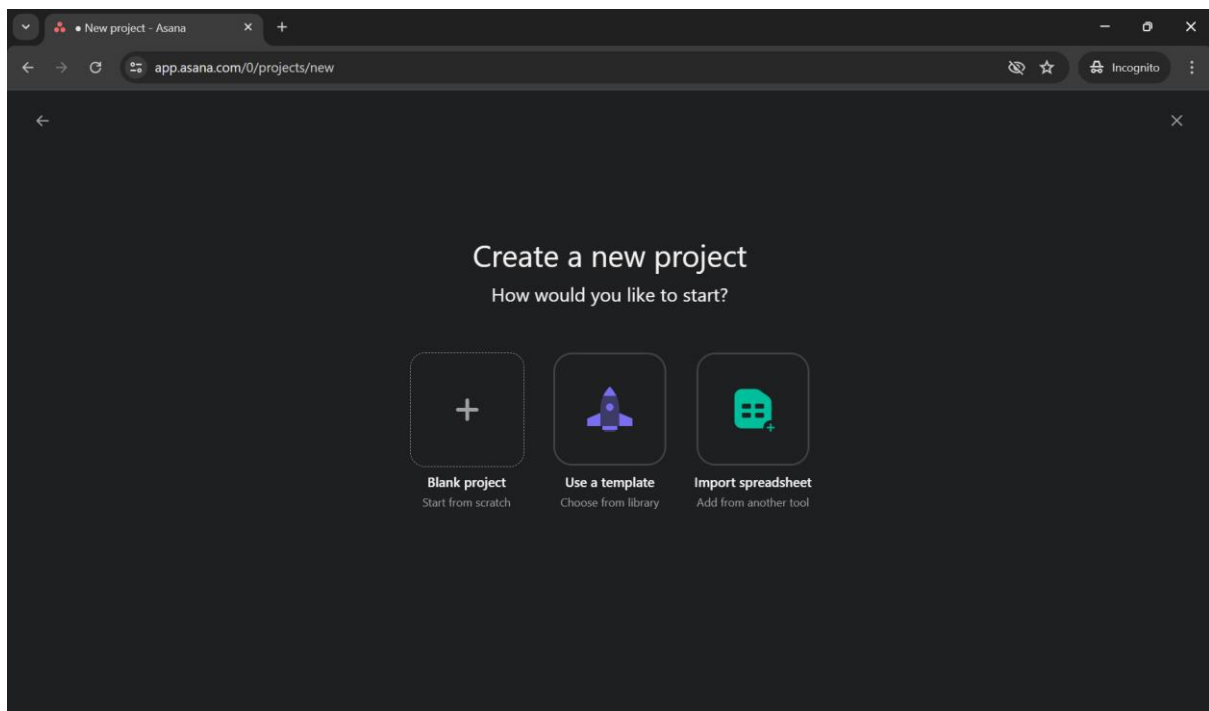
• New project - Asana

app.asana.com/0/projects/new

Incognito

Create a new project

How would you like to start?

Blank project
Start from scratch

Use a template
Choose from library

Import spreadsheet
Add from another tool